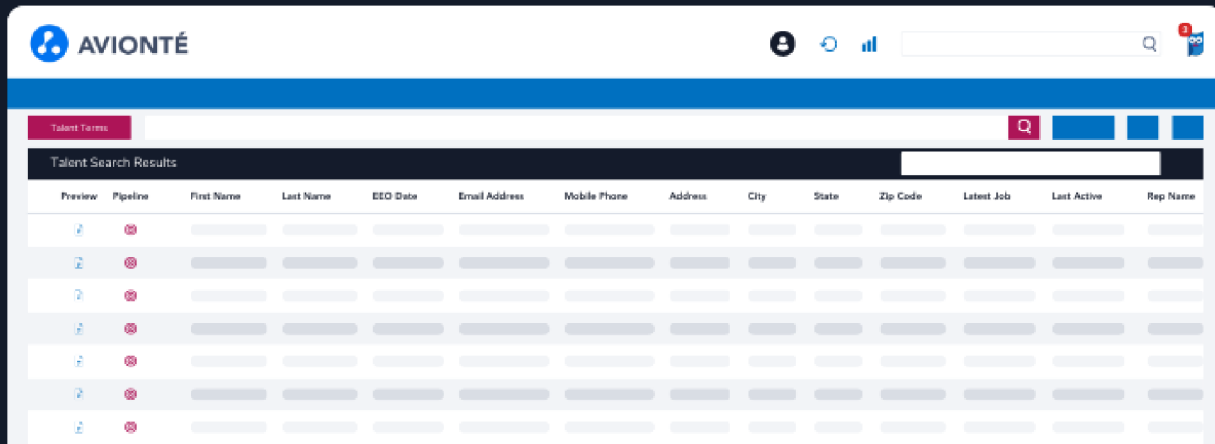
AVIONTÉ

3

Talent Terms

Talent Search Results

| Preview | Pipeline | First Name | Last Name | EEO Date | Email Address | Mobile Phone | Address | City | State | Zip Code | Latest Job | Last Active | Rep Name |
|---|---|---|---|---|---|---|---|---|---|---|---|---|---|